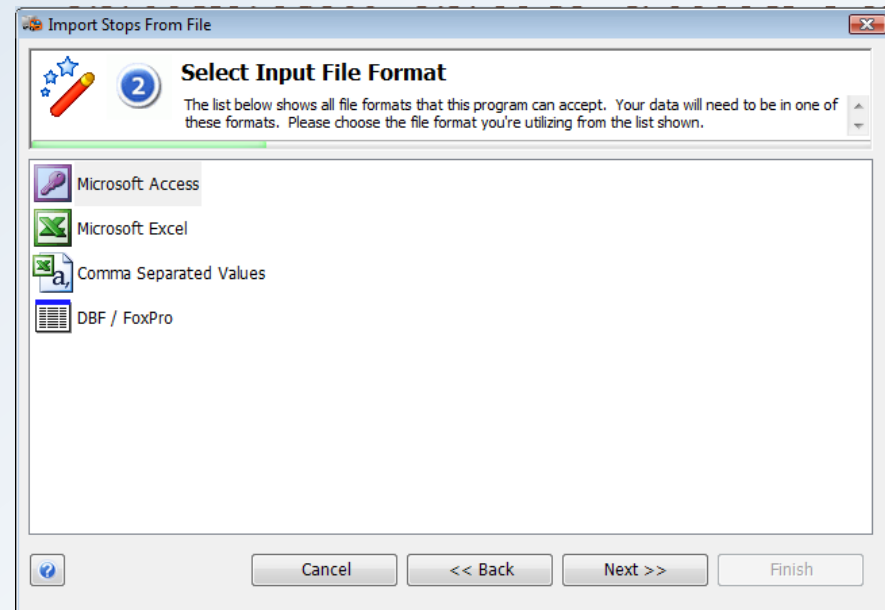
Import Stops From File

2

Select Input File Format

The list below shows all file formats that this program can accept. Your data will need to be in one of these formats. Please choose the file format you're utilizing from the list shown.

Microsoft Access

Microsoft Excel

Comma Separated Values

DBF / FoxPro

Cancel

<< Back

Next >>

Finish